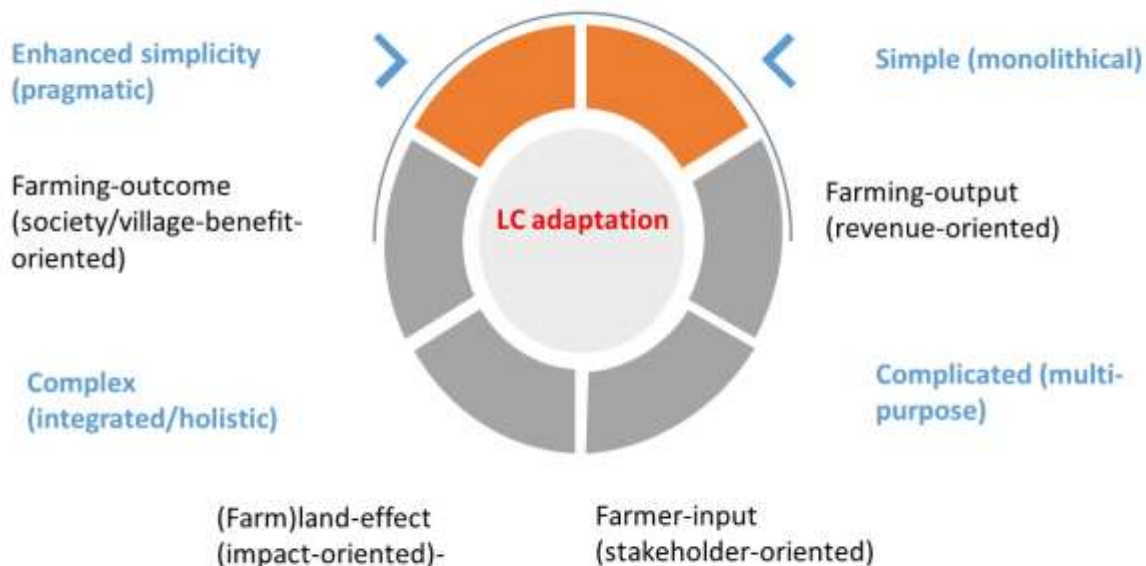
Enhanced simplicity (pragmatic)

Simple (monolithical)

Farming-outcome (society/village-benefit-oriented)

LC adaptation

Farming-output (revenue-oriented)

Complex (integrated/holistic)

Complicated (multi-purpose)

(Farm)land-effect (impact-oriented)-

Farmer-input (stakeholder-oriented)